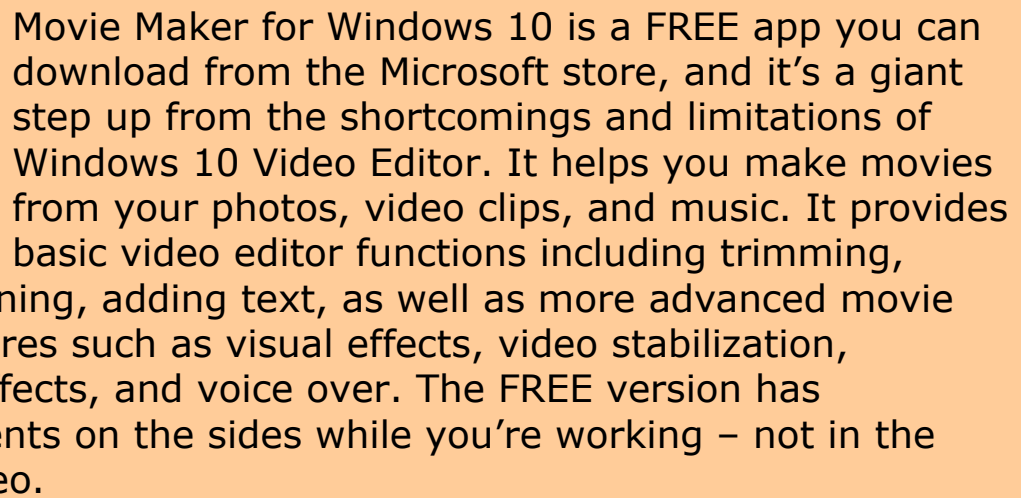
Movie Maker for Windows 10 is a FREE app you can download from the Microsoft store, and it's a giant step up from the shortcomings and limitations of Windows 10 Video Editor. It helps you make movies from your photos, video clips, and music. It provides basic video editor functions including trimming, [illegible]ning, adding text, as well as more advanced movie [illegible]res such as visual effects, video stabilization, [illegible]fects, and voice over. The FREE version has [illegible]ents on the sides while you're working – not in the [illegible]eo.